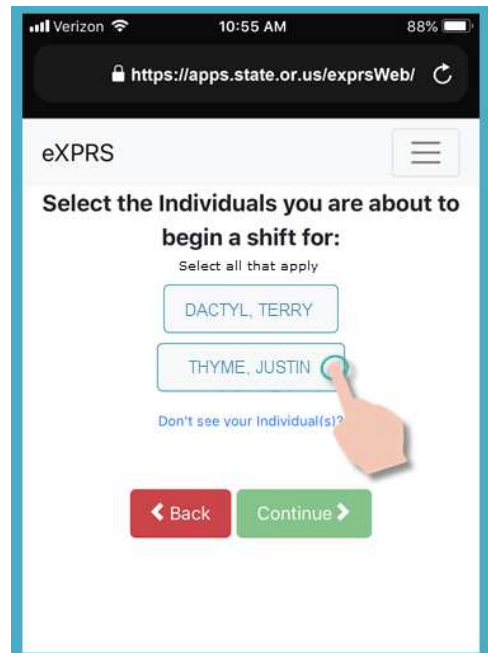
Verizon 10:55 AM 88%

https://apps.state.or.us/exprsWeb/

eXPRS

Select the Individuals you are about to begin a shift for:

Select all that apply

DACTYL, TERRY

THYME, JUSTIN

Don't see your Individual(s)?

Back

Continue